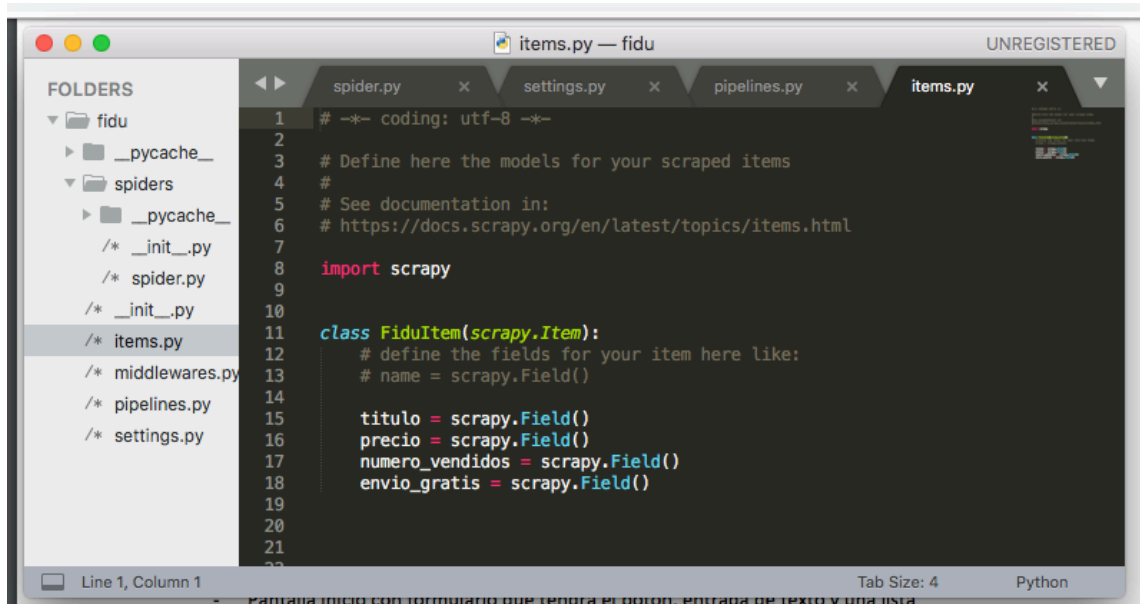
items.py — fidu
UNREGISTERED

FOLDERS
fidu
__pycache__
spiders
__pycache__
/* __init__.py
/* spider.py
/* __init__.py
/* items.py
/* middlewares.py
/* pipelines.py
/* settings.py

spider.py ×
settings.py ×
pipelines.py ×
items.py ×

1 # -*- coding: utf-8 -*-
2
3 # Define here the models for your scraped items
4 #
5 # See documentation in:
6 # https://docs.scrapy.org/en/latest/topics/items.html
7
8 import scrapy
9
10
11 class FiduItem(scrapy.Item):
12     # define the fields for your item here like:
13     # name = scrapy.Field()
14
15     titulo = scrapy.Field()
16     precio = scrapy.Field()
17     numero_vendidos = scrapy.Field()
18     envio_gratis = scrapy.Field()
19
20
21
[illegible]

Line 1, Column 1
Tab Size: 4
Python

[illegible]